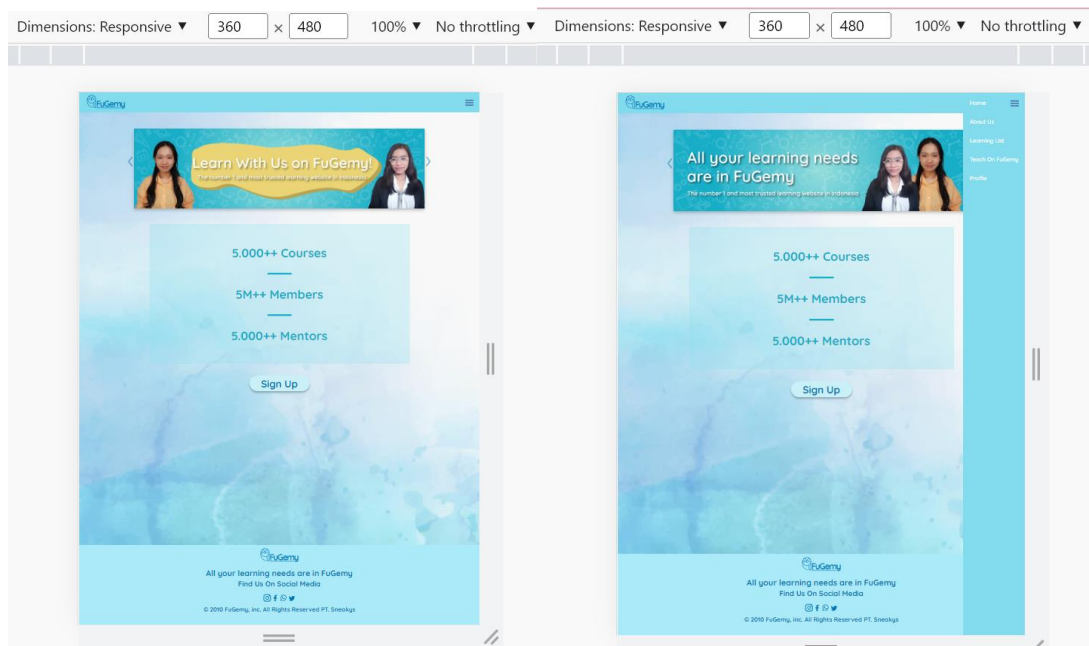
Dimensions: Responsive ▼ 360 × 480 100% ▼ No throttling ▼

FuGemy

Learn With Us on FuGemy!

The number 1 and most trusted learning website in Indonesia

5.000++ Courses

5M++ Members

5.000++ Mentors

Sign Up

FuGemy

All your learning needs are in FuGemy

Find Us On Social Media

© 2010 FuGemy, Inc. All Rights Reserved PT. Sneakys

Dimensions: Responsive ▼ 360 × 480 100% ▼ No throttling ▼

FuGemy

Home

About Us

Learning List

Teach On FuGemy

Profile

All your learning needs are in FuGemy

The number 1 and most trusted learning website in Indonesia

5.000++ Courses

5M++ Members

5.000++ Mentors

Sign Up

FuGemy

All your learning needs are in FuGemy

Find Us On Social Media

© 2010 FuGemy, Inc. All Rights Reserved PT. Sneakys